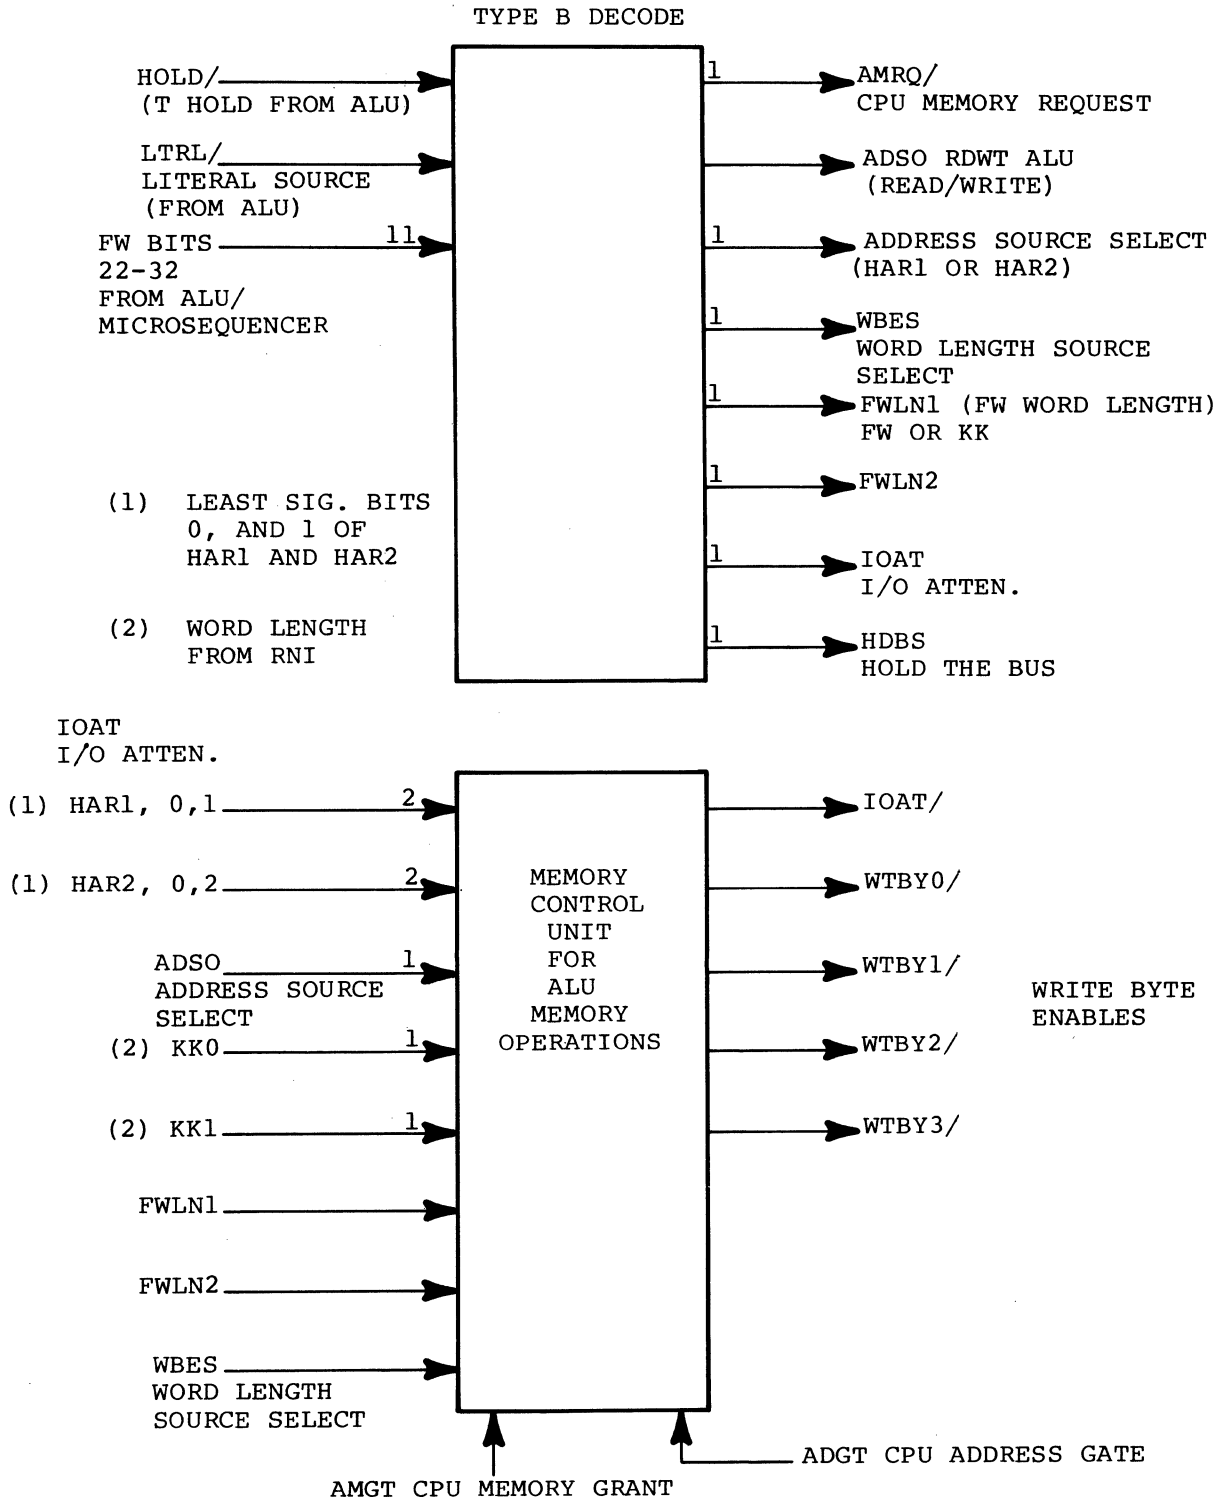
TYPE B DECODE

HOLD/
(T HOLD FROM ALU)

LTRL/
LITERAL SOURCE
(FROM ALU)

FW BITS
22-32
FROM ALU/
MICROSEQUENCER

11

1
AMRQ/
CPU MEMORY REQUEST

ADSO RDWT ALU
(READ/WRITE)

1
ADDRESS SOURCE SELECT
(HAR1 OR HAR2)

1
WBES
WORD LENGTH SOURCE
SELECT

1
FWLN1 (FW WORD LENGTH)
FW OR KK

1
FWLN2

1
IOAT
I/O ATTEN.

1
HDBS
HOLD THE BUS

(1) LEAST SIG. BITS
0, AND 1 OF
HAR1 AND HAR2

(2) WORD LENGTH
FROM RNI

IOAT
I/O ATTEN.

(1) HAR1, 0,1
2

(1) HAR2, 0,2
2

ADSO
ADDRESS SOURCE
SELECT
1

(2) KK0
1

(2) KK1
1

FWLN1

FWLN2

WBES
WORD LENGTH
SOURCE SELECT

MEMORY
CONTROL
UNIT
FOR
ALU
MEMORY
OPERATIONS

IOAT/

WTBY0/

WTBY1/

WTBY2/

WTBY3/

WRITE BYTE
ENABLES

ADGT CPU ADDRESS GATE

AMGT CPU MEMORY GRANT